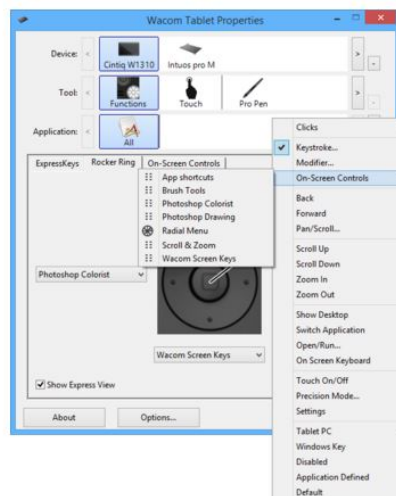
Wacom Tablet Properties

Device:
Cintiq W1310
Intuos pro M

Tool:
Functions
Touch
Pro Pen

Application:
All

ExpressKeys
Rocker Ring
On-Screen Controls

App shortcuts
Brush Tools
Photoshop Colorist
Photoshop Drawing
Radial Menu
Scroll & Zoom
Wacom Screen Keys

Photoshop Colorist

Wacom Screen Keys

Show Express View

About
Options...

Clicks
Keystroke...
Modifier...
On-Screen Controls
Back
Forward
Pan/Scroll...
Scroll Up
Scroll Down
Zoom In
Zoom Out
Show Desktop
Switch Application
Open/Run...
On Screen Keyboard
Touch On/Off
Precision Mode...
Settings
Tablet PC
Windows Key
Disabled
Application Defined
Default